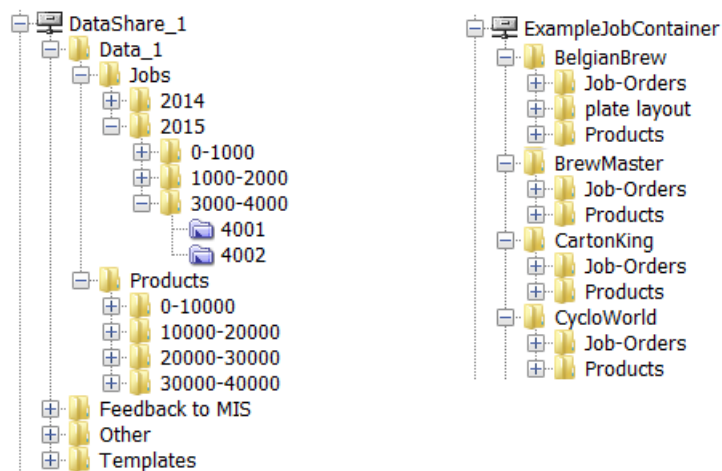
DataShare_1
Data_1
Jobs
2014
2015
0-1000
1000-2000
3000-4000
4001
4002
Products
0-10000
10000-20000
20000-30000
30000-40000
Feedback to MIS
Other
Templates

ExampleJobContainer
BelgianBrew
Job-Orders
plate layout
Products
BrewMaster
Job-Orders
Products
CartonKing
Job-Orders
Products
CycloWorld
Job-Orders
Products